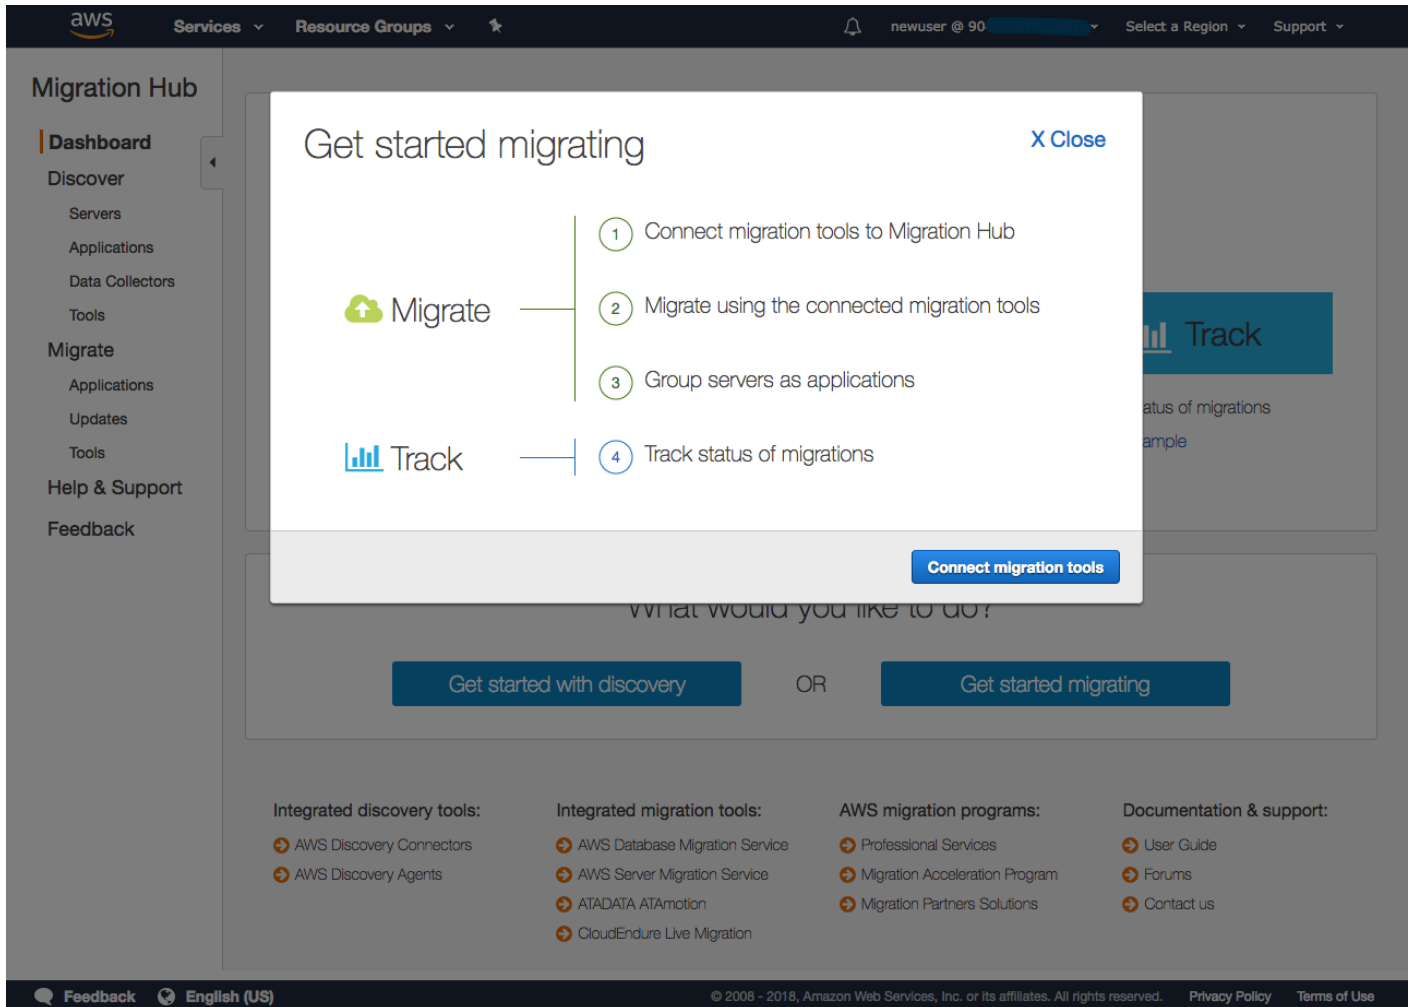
aws Services Resource Groups newuser @ 90 Select a Region Support

Migration Hub

Dashboard
Discover
Servers
Applications
Data Collectors
Tools
Migrate
Applications
Updates
Tools
Help & Support
Feedback

Get started migrating

X Close

Migrate

1 Connect migration tools to Migration Hub

2 Migrate using the connected migration tools

3 Group servers as applications

Track

4 Track status of migrations

Connect migration tools

Track

atus of migrations

ample

What would you like to do?

Get started with discovery

OR

Get started migrating

Integrated discovery tools:
AWS Discovery Connectors
AWS Discovery Agents

Integrated migration tools:
AWS Database Migration Service
AWS Server Migration Service
ATADATA ATAmotion
CloudEndure Live Migration

AWS migration programs:
Professional Services
Migration Acceleration Program
Migration Partners Solutions

Documentation & support:
User Guide
Forums
Contact us

Feedback English (US) © 2008 - 2018, Amazon Web Services, Inc. or its affiliates. All rights reserved. Privacy Policy Terms of Use